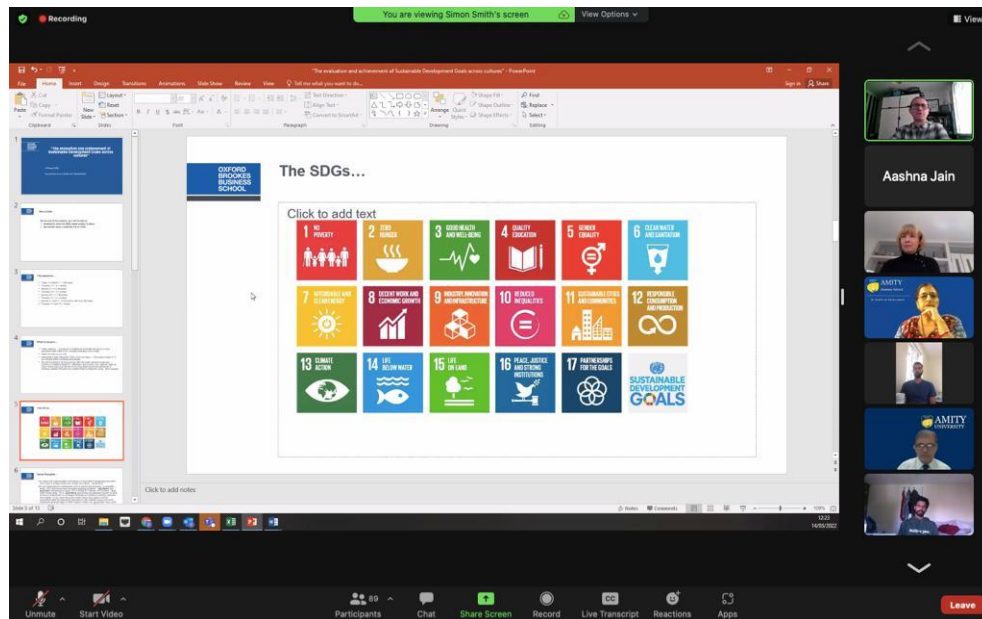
Recording

You are viewing Simon Smith's screen

View Options

View

"The evaluation and achievement of Sustainable Development Goals across cultures" - PowerPoint

File Home Insert Design Transitions Animations Slide Show Review View Tell me what you want to do...

Sign in Share

OXFORD BROOKES BUSINESS SCHOOL

The SDGs...

Click to add text

1 NO POVERTY

2 ZERO HUNGER

3 GOOD HEALTH AND WELL-BEING

4 QUALITY EDUCATION

5 GENDER EQUALITY

6 CLEAN WATER AND SANITATION

7 AFFORDABLE AND CLEAN ENERGY

8 DECENT WORK AND ECONOMIC GROWTH

9 INDUSTRY, INNOVATION AND INFRASTRUCTURE

10 REDUCED INEQUALITIES

11 SUSTAINABLE CITIES AND COMMUNITIES

12 RESPONSIBLE CONSUMPTION AND PRODUCTION

13 CLIMATE ACTION

14 LIFE BELOW WATER

15 LIFE ON LAND

16 PEACE, JUSTICE AND STRONG INSTITUTIONS

17 PARTNERSHIPS FOR THE GOALS

SUSTAINABLE DEVELOPMENT GOALS

Click to add notes

Notes Comments 100%

12:23 14/03/2022

Aashna Jain

AMITY

AMITY UNIVERSITY

Unmute Start Video Participants 89 Chat Share Screen Record Live Transcript Reactions Apps Leave